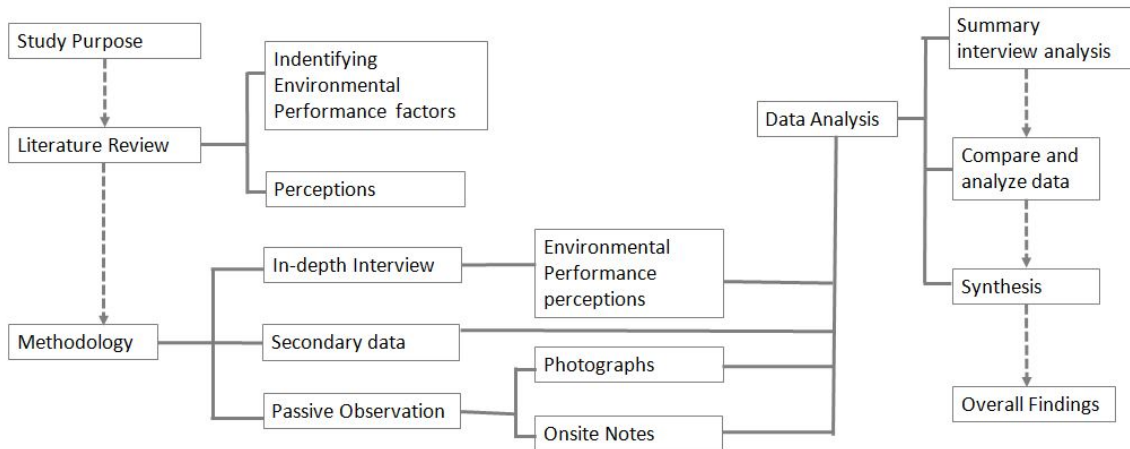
Study Purpose

Literature Review

Indentifying Environmental Performance factors

Perceptions

Methodology

In-depth Interview

Secondary data

Passive Observation

Environmental Performance perceptions

Photographs

Onsite Notes

Data Analysis

Summary interview analysis

Compare and analyze data

Synthesis

Overall Findings